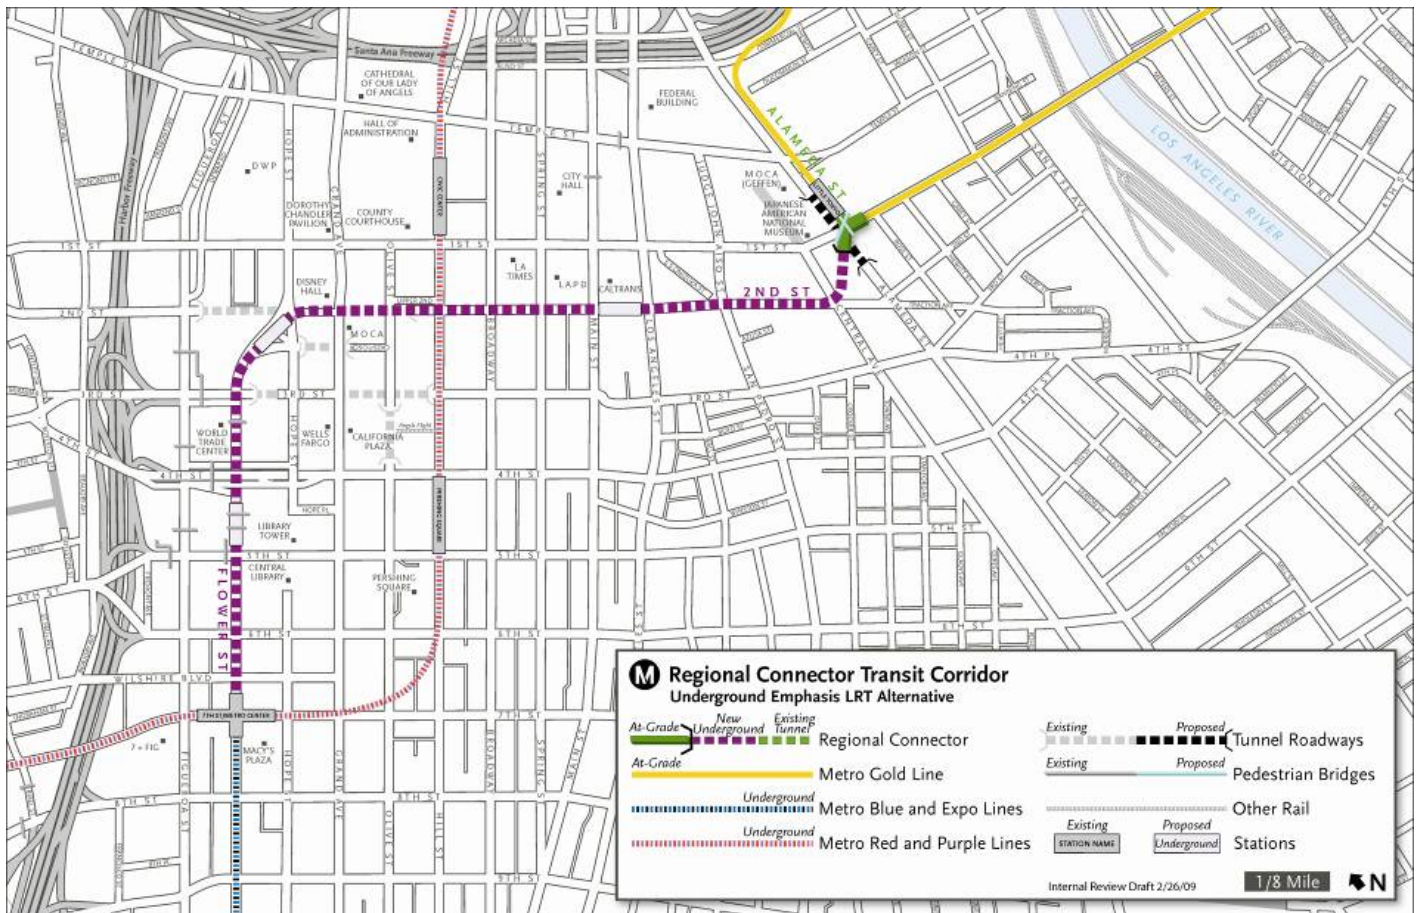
TEMPLE ST
Santa Ana Freeway
CATHEDRAL OF OUR LADY OF ANGELS
FEDERAL BUILDING
HALL OF ADMINISTRATION
TEMPLE ST
DWP
CITY HALL
MOCA (GEFFEN)
JAPANESE AMERICAN NATIONAL MUSEUM
ALAMEDA ST
LOS ANGELES RIVER
DOROTHY CHANDLER PAVILION
COUNTY COURTHOUSE
CIVIC CENTER
1ST ST
1ST ST
1ST ST
LA TIMES
LAPD
CALTRANS
DISNEY HALL
2ND ST
2ND ST
MOCA
3RD ST
3RD ST
WORLD TRADE CENTER
WELLS FARGO
CALIFORNIA PLAZA
Angels Flight
4TH ST
4TH ST
4TH PL
4TH ST
LIBRARY TOWER
PERSHING SQUARE
5TH ST
5TH ST
5TH ST
CENTRAL LIBRARY
PERSHING SQUARE
FLOWER ST
6TH ST
6TH ST
6TH ST
WILSHIRE BLVD
7TH ST
7TH ST/METRO CENTER
7 + FIG
MACY'S PLAZA
8TH ST
8TH ST
9TH ST
HOPE ST
GRAND AVE
OLIVE ST
HILL ST
BROADWAY
SPRING ST
MAIN ST
LOS ANGELES ST
SAN PEDRO ST
CENTRAL AVE
Harbor Freeway
FIGUEROA ST

Regional Connector Transit Corridor
Underground Emphasis LRT Alternative

At-Grade | New Underground | Existing Tunnel | Regional Connector
At-Grade | Metro Gold Line
Underground | Metro Blue and Expo Lines
Underground | Metro Red and Purple Lines
Existing | Proposed | Tunnel Roadways
Existing | Proposed | Pedestrian Bridges
Other Rail
Existing STATION NAME | Proposed Underground | Stations

Internal Review Draft 2/26/09
1/8 Mile
N